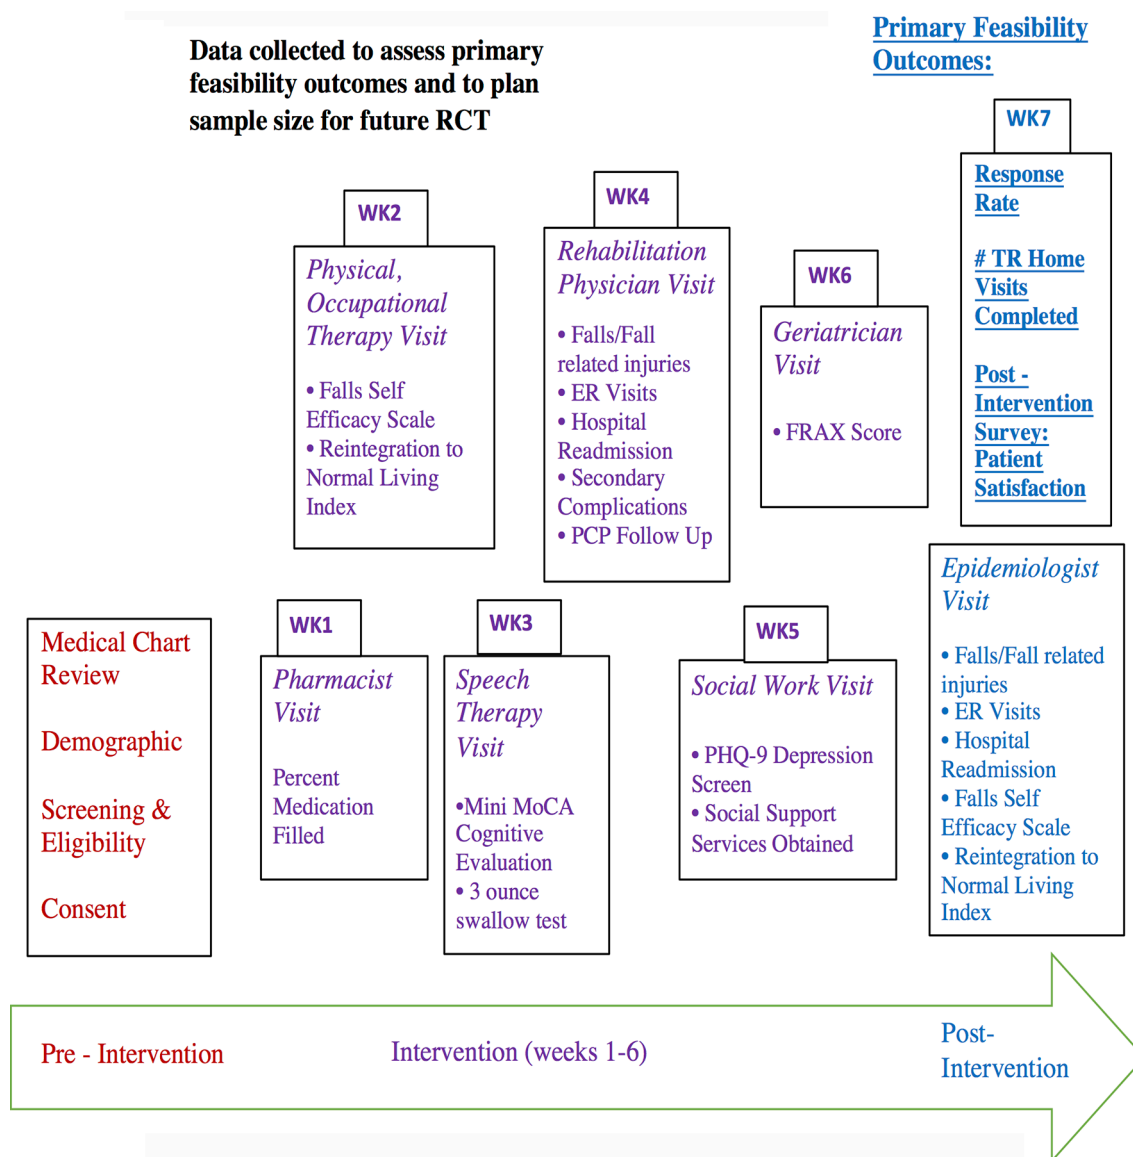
Data collected to assess primary feasibility outcomes and to plan sample size for future RCT

Primary Feasibility Outcomes:

WK7

Response Rate

# TR Home Visits Completed

Post - Intervention Survey: Patient Satisfaction

WK2

Physical, Occupational Therapy Visit

• Falls Self Efficacy Scale
• Reintegration to Normal Living Index

WK4

Rehabilitation Physician Visit

• Falls/Fall related injuries
• ER Visits
• Hospital Readmission
• Secondary Complications
• PCP Follow Up

WK6

Geriatrician Visit

• FRAX Score

Epidemiologist Visit

• Falls/Fall related injuries
• ER Visits
• Hospital Readmission
• Falls Self Efficacy Scale
• Reintegration to Normal Living Index

Medical Chart Review

Demographic

Screening & Eligibility

Consent

WK1

Pharmacist Visit

Percent Medication Filled

WK3

Speech Therapy Visit

•Mini MoCA Cognitive Evaluation
• 3 ounce swallow test

WK5

Social Work Visit

• PHQ-9 Depression Screen
• Social Support Services Obtained

Pre - Intervention

Intervention (weeks 1-6)

Post-Intervention